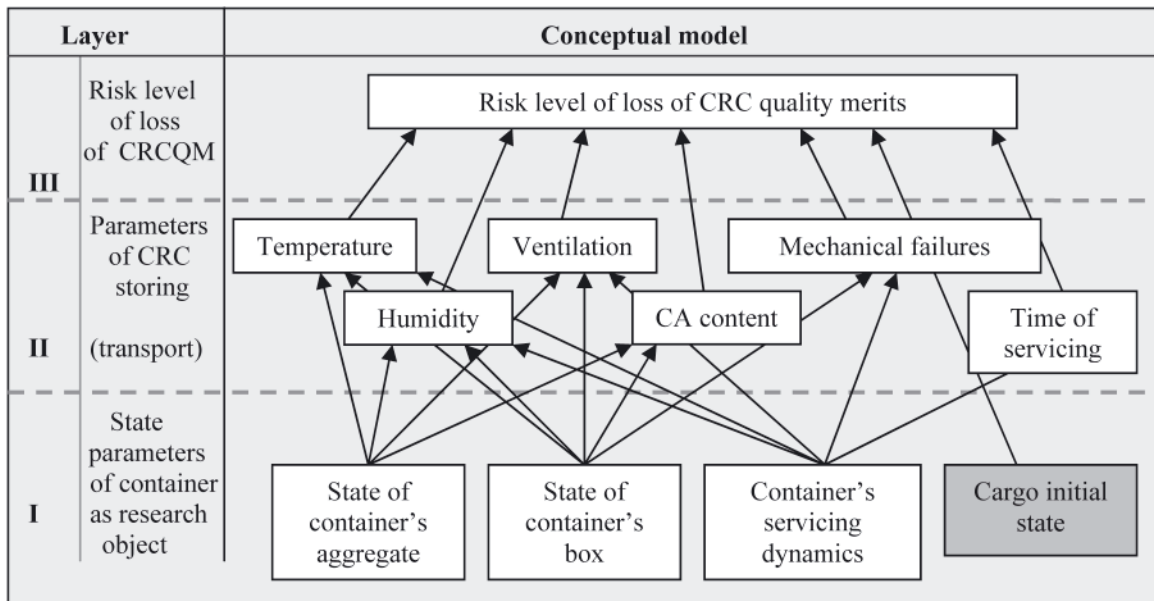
| Layer | | Conceptual model |
|---|---|---|
| III | Risk level of loss of CRCQM | Risk level of loss of CRC quality merits |
| II | Parameters of CRC storing (transport) | Temperature; Ventilation; Mechanical failures; Humidity; CA content; Time of servicing |
| I | State parameters of container as research object | State of container's aggregate; State of container's box; Container's servicing dynamics; Cargo initial state |